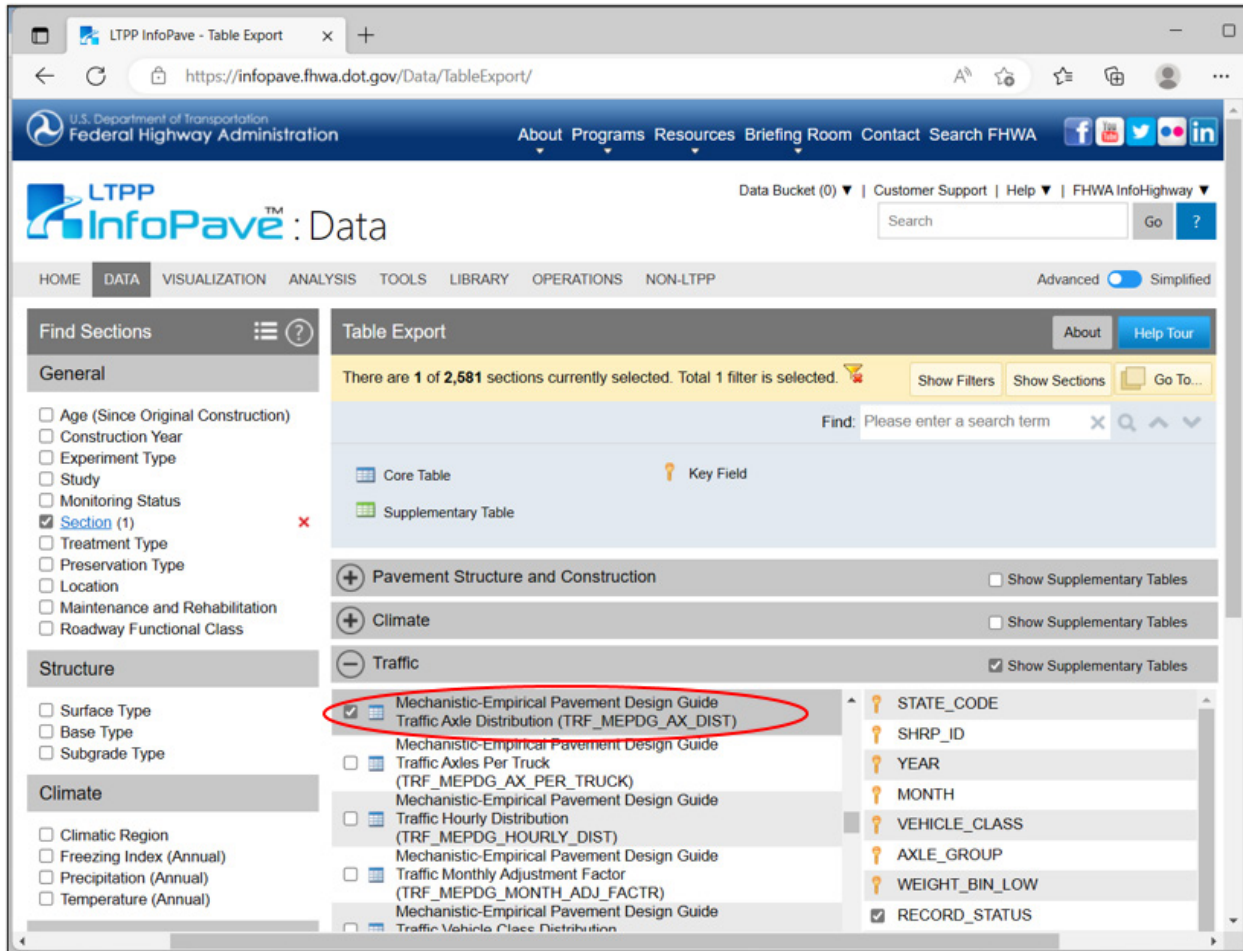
LTPP InfoPave - Table Export × +

https://infopave.fhwa.dot.gov/Data/TableExport/

U.S. Department of Transportation
Federal Highway Administration

About Programs Resources Briefing Room Contact Search FHWA

LTPP
InfoPave™ : Data

Data Bucket (0) ▼ | Customer Support | Help ▼ | FHWA InfoHighway ▼

Search Go ?

HOME DATA VISUALIZATION ANALYSIS TOOLS LIBRARY OPERATIONS NON-LTPP

Advanced Simplified

Find Sections

General

Age (Since Original Construction)
Construction Year
Experiment Type
Study
Monitoring Status
Section (1)
Treatment Type
Preservation Type
Location
Maintenance and Rehabilitation
Roadway Functional Class

Structure

Surface Type
Base Type
Subgrade Type

Climate

Climatic Region
Freezing Index (Annual)
Precipitation (Annual)
Temperature (Annual)

Table Export

About Help Tour

There are 1 of 2,581 sections currently selected. Total 1 filter is selected.

Show Filters Show Sections Go To...

Find: Please enter a search term

Core Table
Key Field
Supplementary Table

Pavement Structure and Construction Show Supplementary Tables

Climate Show Supplementary Tables

Traffic Show Supplementary Tables

Mechanistic-Empirical Pavement Design Guide Traffic Axle Distribution (TRF_MEPDG_AX_DIST)

Mechanistic-Empirical Pavement Design Guide Traffic Axles Per Truck (TRF_MEPDG_AX_PER_TRUCK)

Mechanistic-Empirical Pavement Design Guide Traffic Hourly Distribution (TRF_MEPDG_HOURLY_DIST)

Mechanistic-Empirical Pavement Design Guide Traffic Monthly Adjustment Factor (TRF_MEPDG_MONTH_ADJ_FACTR)

Mechanistic-Empirical Pavement Design Guide Traffic Vehicle Class Distribution

STATE_CODE
SHRP_ID
YEAR
MONTH
VEHICLE_CLASS
AXLE_GROUP
WEIGHT_BIN_LOW
RECORD_STATUS